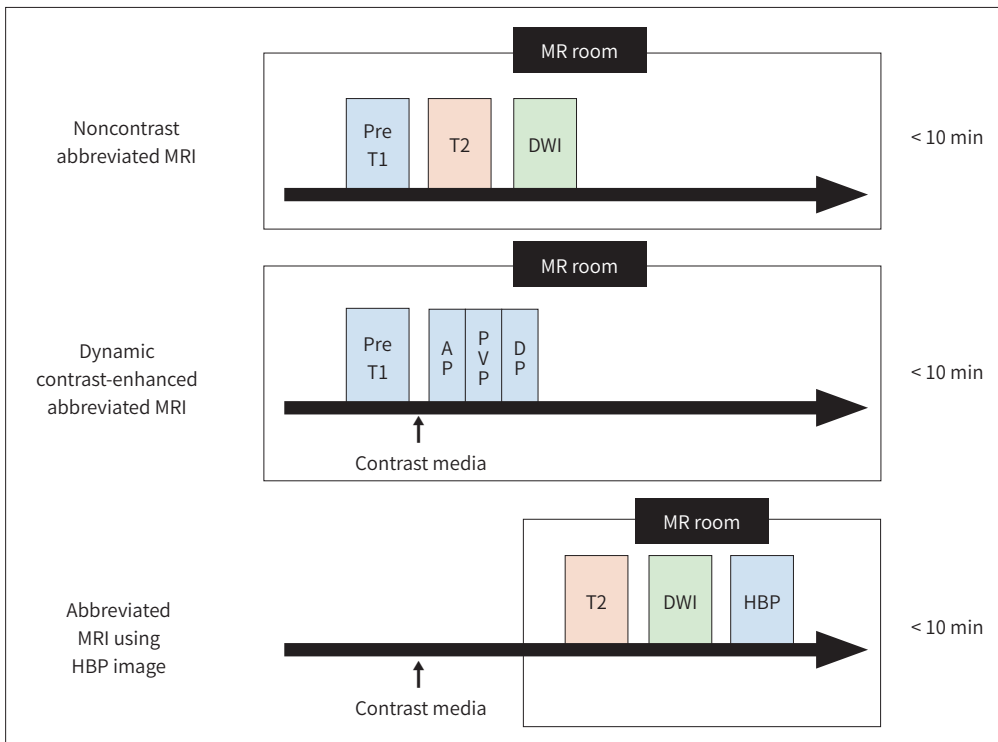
MR room

Noncontrast abbreviated MRI

Pre T1

T2

DWI

< 10 min

MR room

Dynamic contrast-enhanced abbreviated MRI

Pre T1

A P

P V P

D P

Contrast media

< 10 min

MR room

Abbreviated MRI using HBP image

T2

DWI

HBP

Contrast media

< 10 min